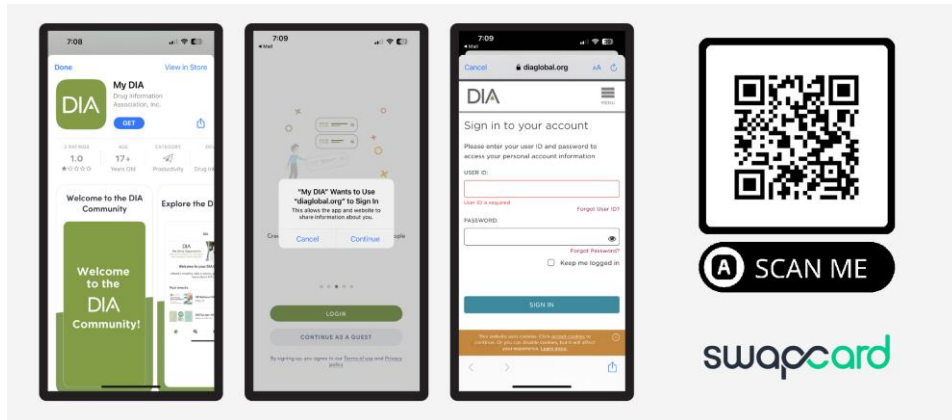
7:08

Done View in Store

DIA

My DIA
Drug Information Association, Inc.

GET

2 RATINGS 1.0 ★☆☆☆☆ AGE 17+ Years Old CATEGORY Productivity DEV Drug Inf

Welcome to the DIA Community

Welcome to the DIA Community!

Explore the D

7:09
◂ Mail

"My DIA" Wants to Use "diaglobal.org" to Sign In
This allows the app and website to share information about you.

Cancel Continue

LOGIN

CONTINUE AS A GUEST

By signing up, you agree to our Terms of use and Privacy policy

7:09
◂ Mail

Cancel diaglobal.org AA

DIA MENU

Sign in to your account

Please enter your user ID and password to access your personal account information

USER ID:

User ID is required

Forgot User ID?

PASSWORD:

Forgot Password?

Keep me logged in

SIGN IN

SCAN ME

swapcard